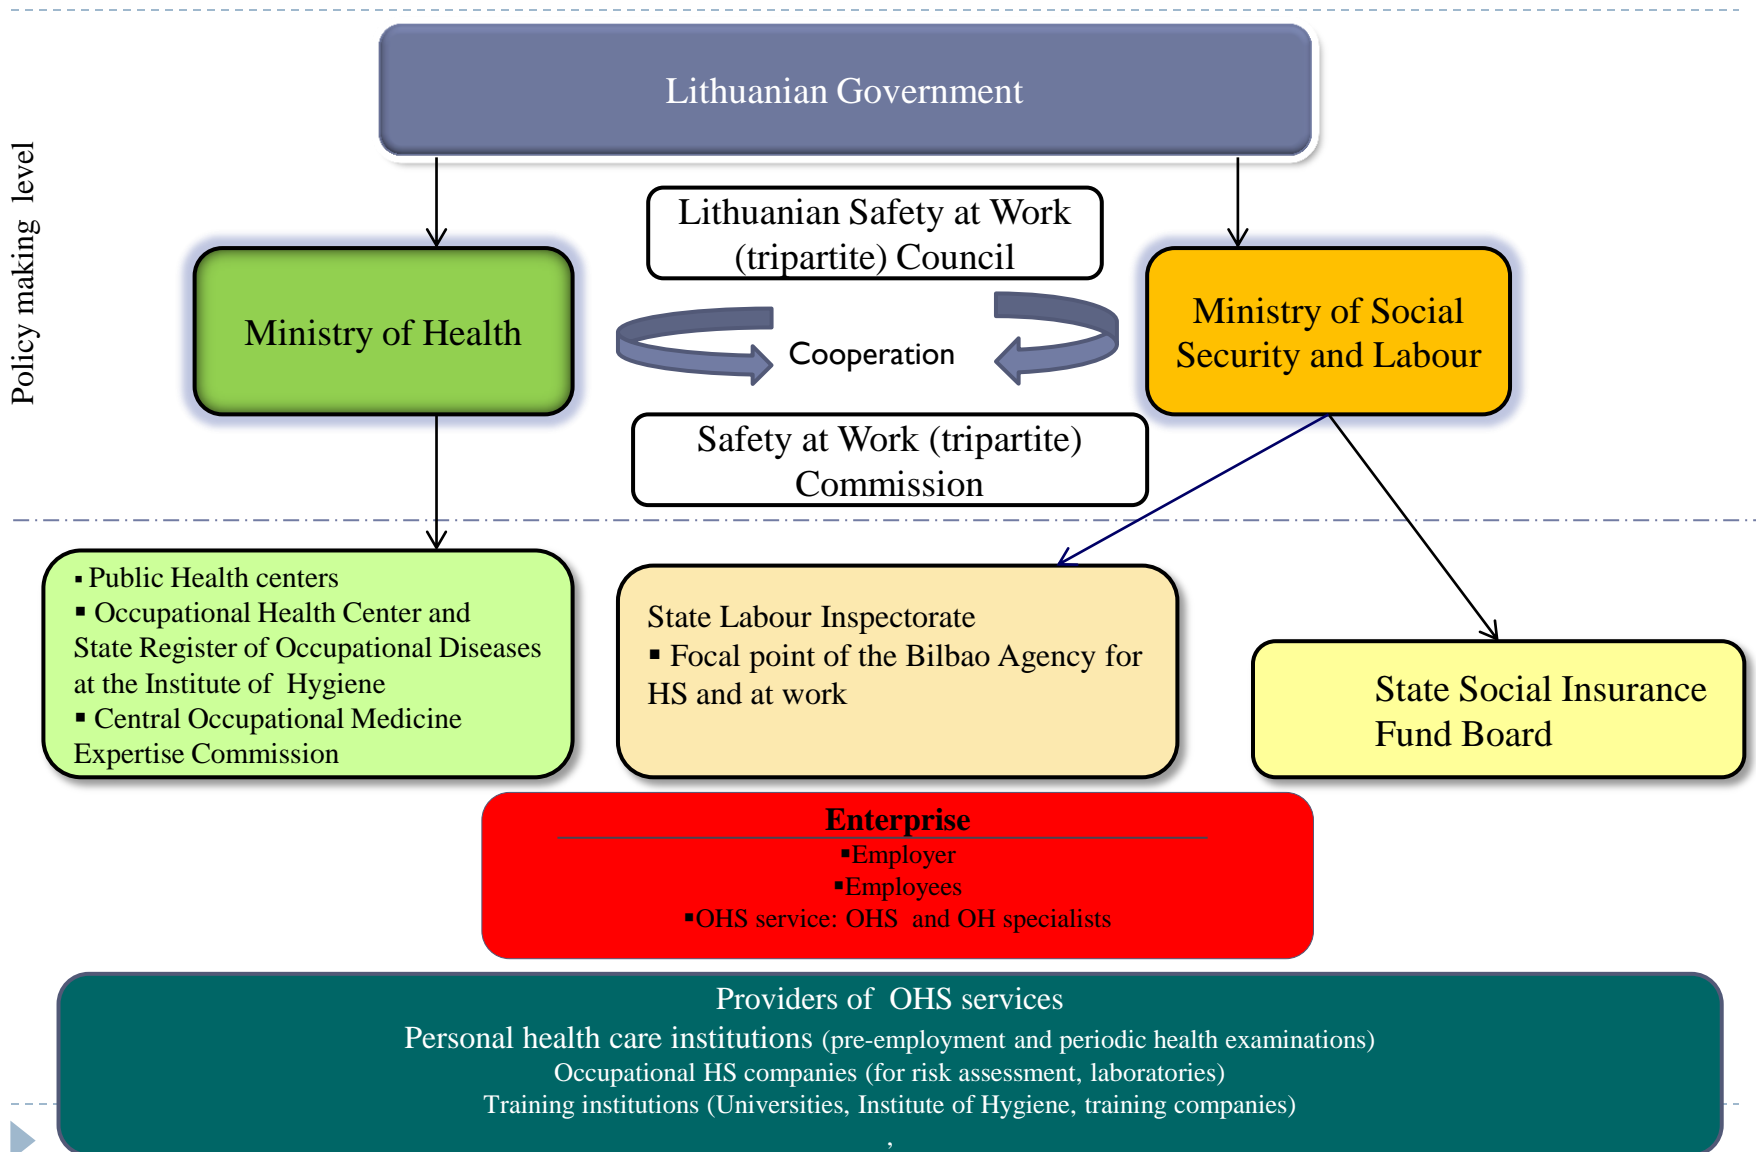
Policy making level

Lithuanian Government

Lithuanian Safety at Work (tripartite) Council

Ministry of Health

Cooperation

Ministry of Social Security and Labour

Safety at Work (tripartite) Commission

▪ Public Health centers
▪ Occupational Health Center and State Register of Occupational Diseases at the Institute of Hygiene
▪ Central Occupational Medicine Expertise Commission

State Labour Inspectorate
▪ Focal point of the Bilbao Agency for HS and at work

State Social Insurance Fund Board

Enterprise
▪Employer
▪Employees
▪OHS service: OHS and OH specialists

Providers of OHS services
Personal health care institutions (pre-employment and periodic health examinations)
Occupational HS companies (for risk assessment, laboratories)
Training institutions (Universities, Institute of Hygiene, training companies)
,